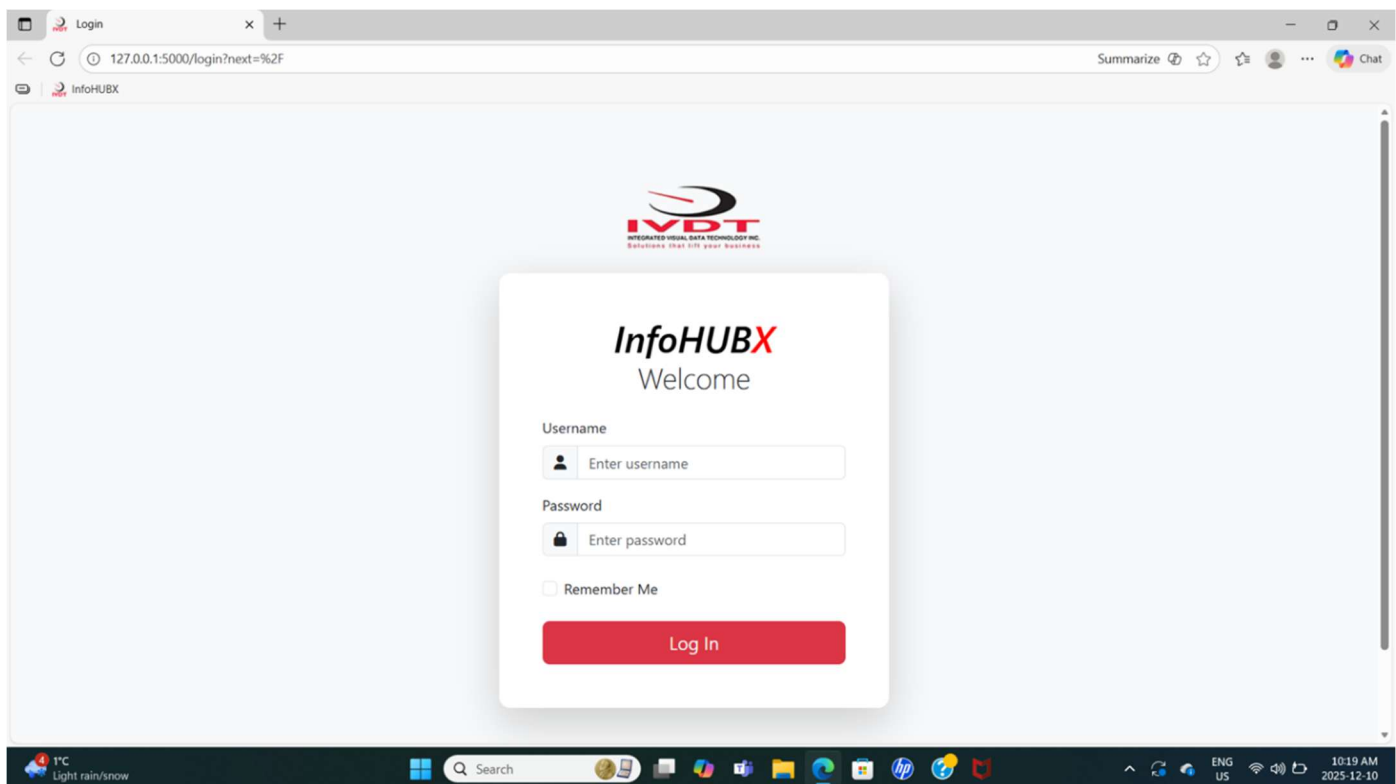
Login

127.0.0.1:5000/login?next=%2F

Summarize

Chat

InfoHUBX

IVDT
INTEGRATED VISUAL DATA TECHNOLOGY INC.
Solutions that lift your business

InfoHUBX
Welcome

Username

Enter username

Password

Enter password

Remember Me

Log In

4
1°C
Light rain/snow

Search

ENG
US

10:19 AM
2025-12-10